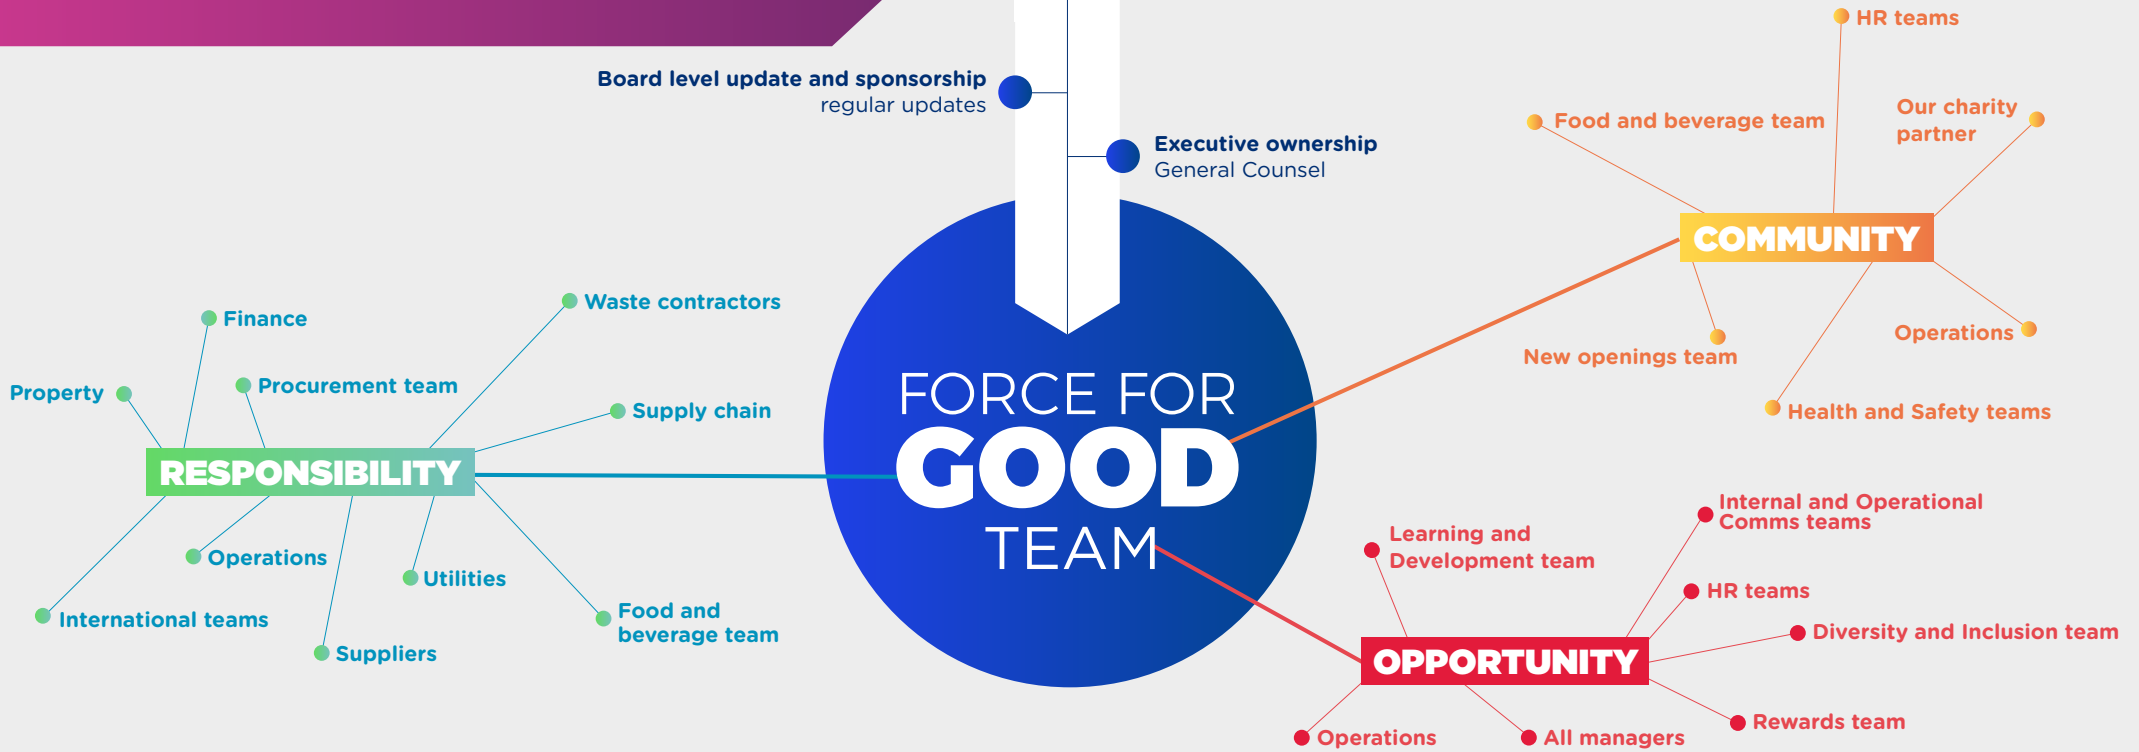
Board level update and sponsorship
regular updates

Executive ownership
General Counsel

FORCE FOR
GOOD
TEAM

RESPONSIBILITY

Finance

Property

Procurement team

Waste contractors

Supply chain

Operations

Utilities

International teams

Suppliers

Food and beverage team

COMMUNITY

HR teams

Food and beverage team

Our charity partner

New openings team

Operations

Health and Safety teams

OPPORTUNITY

Learning and Development team

Internal and Operational Comms teams

HR teams

Diversity and Inclusion team

Rewards team

Operations

All managers